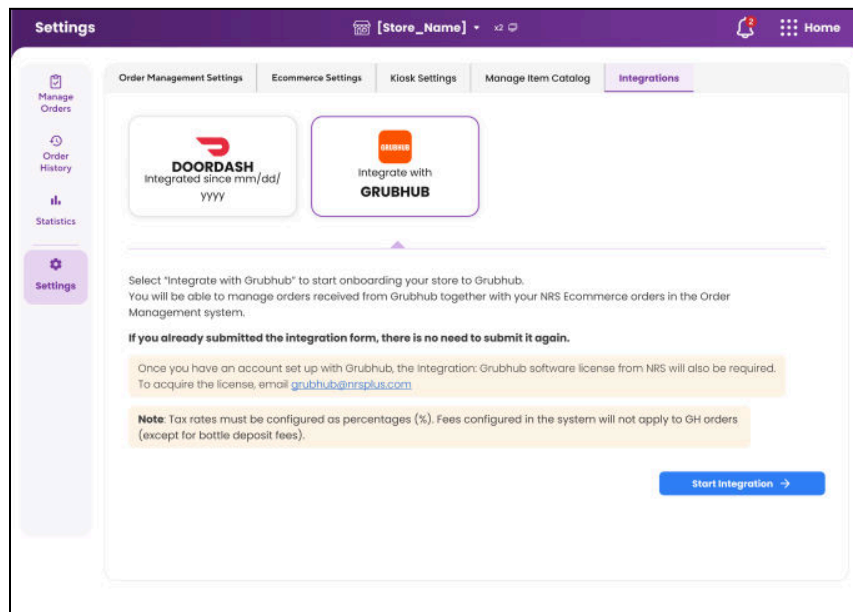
Settings

[Store_Name] ▾ x2

2

Home

Manage Orders

Order History

Statistics

Settings

Order Management Settings | Ecommerce Settings | Kiosk Settings | Manage Item Catalog | Integrations

DOORDASH
Integrated since mm/dd/yyyy

GRUBHUB
Integrate with
GRUBHUB

Select "Integrate with Grubhub" to start onboarding your store to Grubhub.
You will be able to manage orders received from Grubhub together with your NRS Ecommerce orders in the Order Management system.

**If you already submitted the integration form, there is no need to submit it again.**

Once you have an account set up with Grubhub, the Integration: Grubhub software license from NRS will also be required. To acquire the license, email grubhub@nrsplus.com

**Note**: Tax rates must be configured as percentages (%). Fees configured in the system will not apply to GH orders (except for bottle deposit fees).

Start Integration →